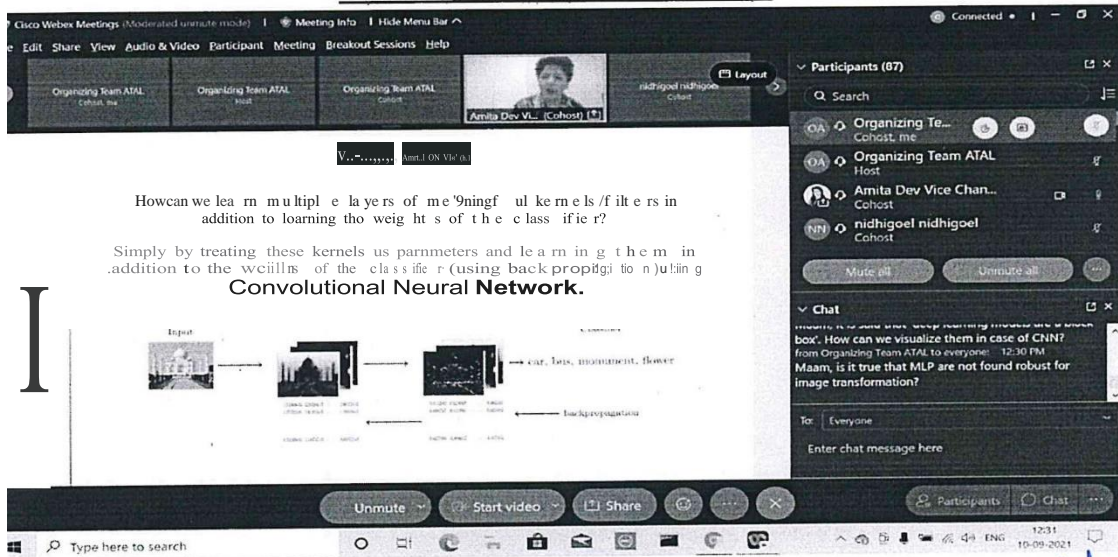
Cisco Webex Meetings (Moderated unmute mode) | Meeting Info | Hide Menu Bar ^

e Edit Share View Audio & Video Participant Meeting Breakout Sessions Help

Organizing Team ATAL Cohost, me
Organizing Team ATAL Host
Organizing Team ATAL Cohost
Amita Dev Vi... (Cohost)
nidhigoel nidhigoel Cohost
Layout

Connected

Participants (87)
Search
Organizing Te... Cohost, me
Organizing Team ATAL Host
Amita Dev Vice Chan... Cohost
nidhigoel nidhigoel Cohost
Mute all
Unmute all

Chat
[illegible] box'. How can we visualize them in case of CNN?
from Organizing Team ATAL to everyone: 12:30 PM
Maam, is it true that MLP are not found robust for image transformation?
To: Everyone
Enter chat message here

V..-...,,,,.. Amt.l ON Vle' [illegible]

Howcan we lea rn m u ltipl e la ye rs of m e '9ningf ul ke rn e ls /f ilt e rs in addition to loarning tho weig ht s of t h e c lass if ie r?

Simply by treating these kernels us parnmeters and le a rn in g t h e m in .addition to the wciills of the cla s sifie r (using back propitg;i tio n )u!:iin g

Convolutional Neural Network.

Input
car, bus, monument, flower
backpropagation

Unmute
Start video
Share
Participants
Chat

Type here to search
ENG 12:31 10-09-2021